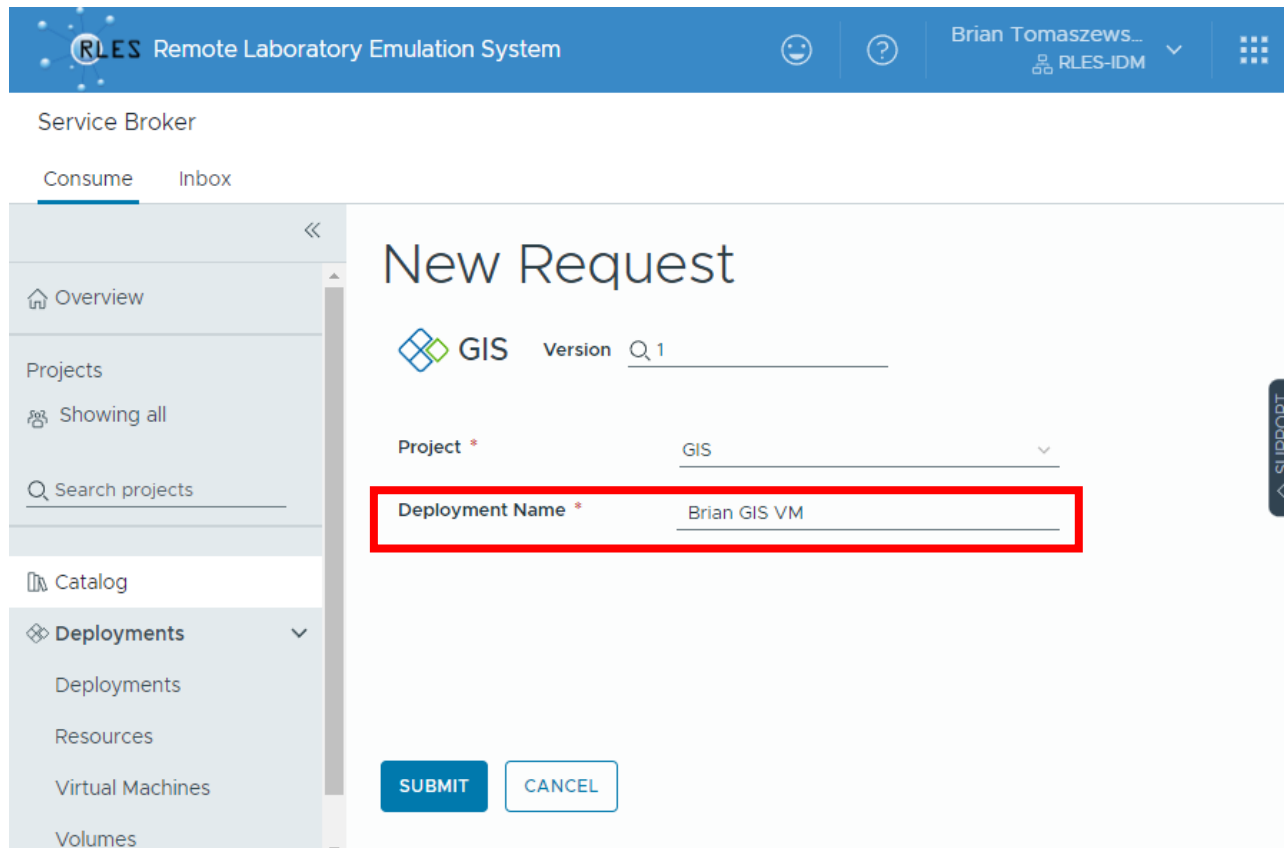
RLES Remote Laboratory Emulation System

Brian Tomaszews...
RLES-IDM

Service Broker

Consume Inbox

«

Overview

Projects
Showing all

Search projects

Catalog

Deployments

Deployments

Resources

Virtual Machines

Volumes

New Request

GIS Version 1

Project * GIS

Deployment Name * Brian GIS VM

SUBMIT CANCEL

SUPPORT